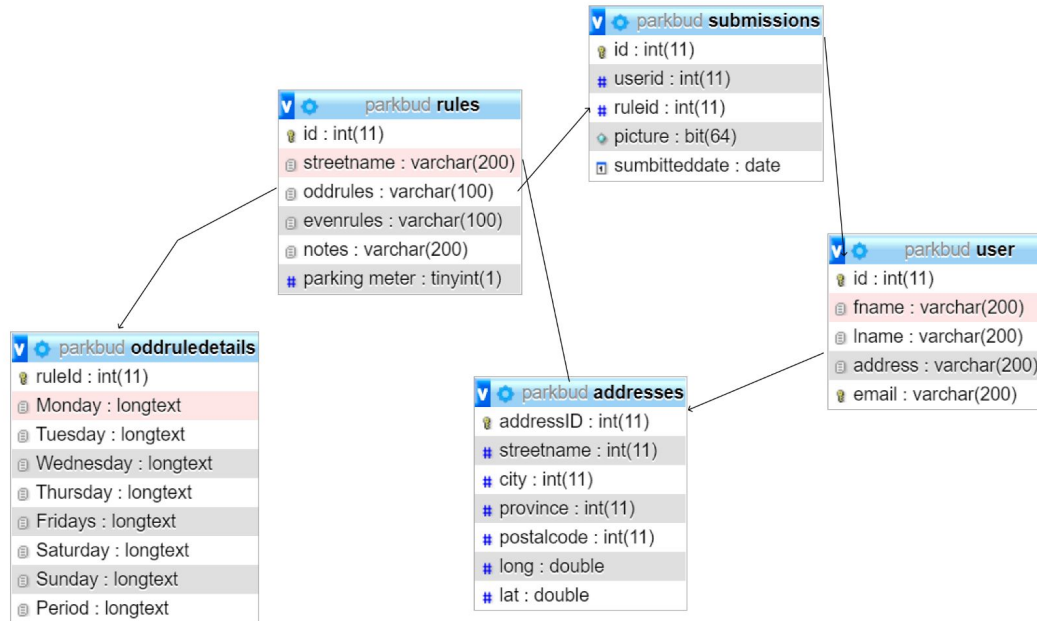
parkbud submissions
id : int(11)
userid : int(11)
ruleid : int(11)
picture : bit(64)
sumbitteddate : date

parkbud rules
id : int(11)
streetname : varchar(200)
oddrules : varchar(100)
evenrules : varchar(100)
notes : varchar(200)
parking meter : tinyint(1)

parkbud user
id : int(11)
fname : varchar(200)
lname : varchar(200)
address : varchar(200)
email : varchar(200)

parkbud oddruledetails
ruleId : int(11)
Monday : longtext
Tuesday : longtext
Wednesday : longtext
Thursday : longtext
Fridays : longtext
Saturday : longtext
Sunday : longtext
Period : longtext

parkbud addresses
addressID : int(11)
streetname : int(11)
city : int(11)
province : int(11)
postalcode : int(11)
long : double
lat : double